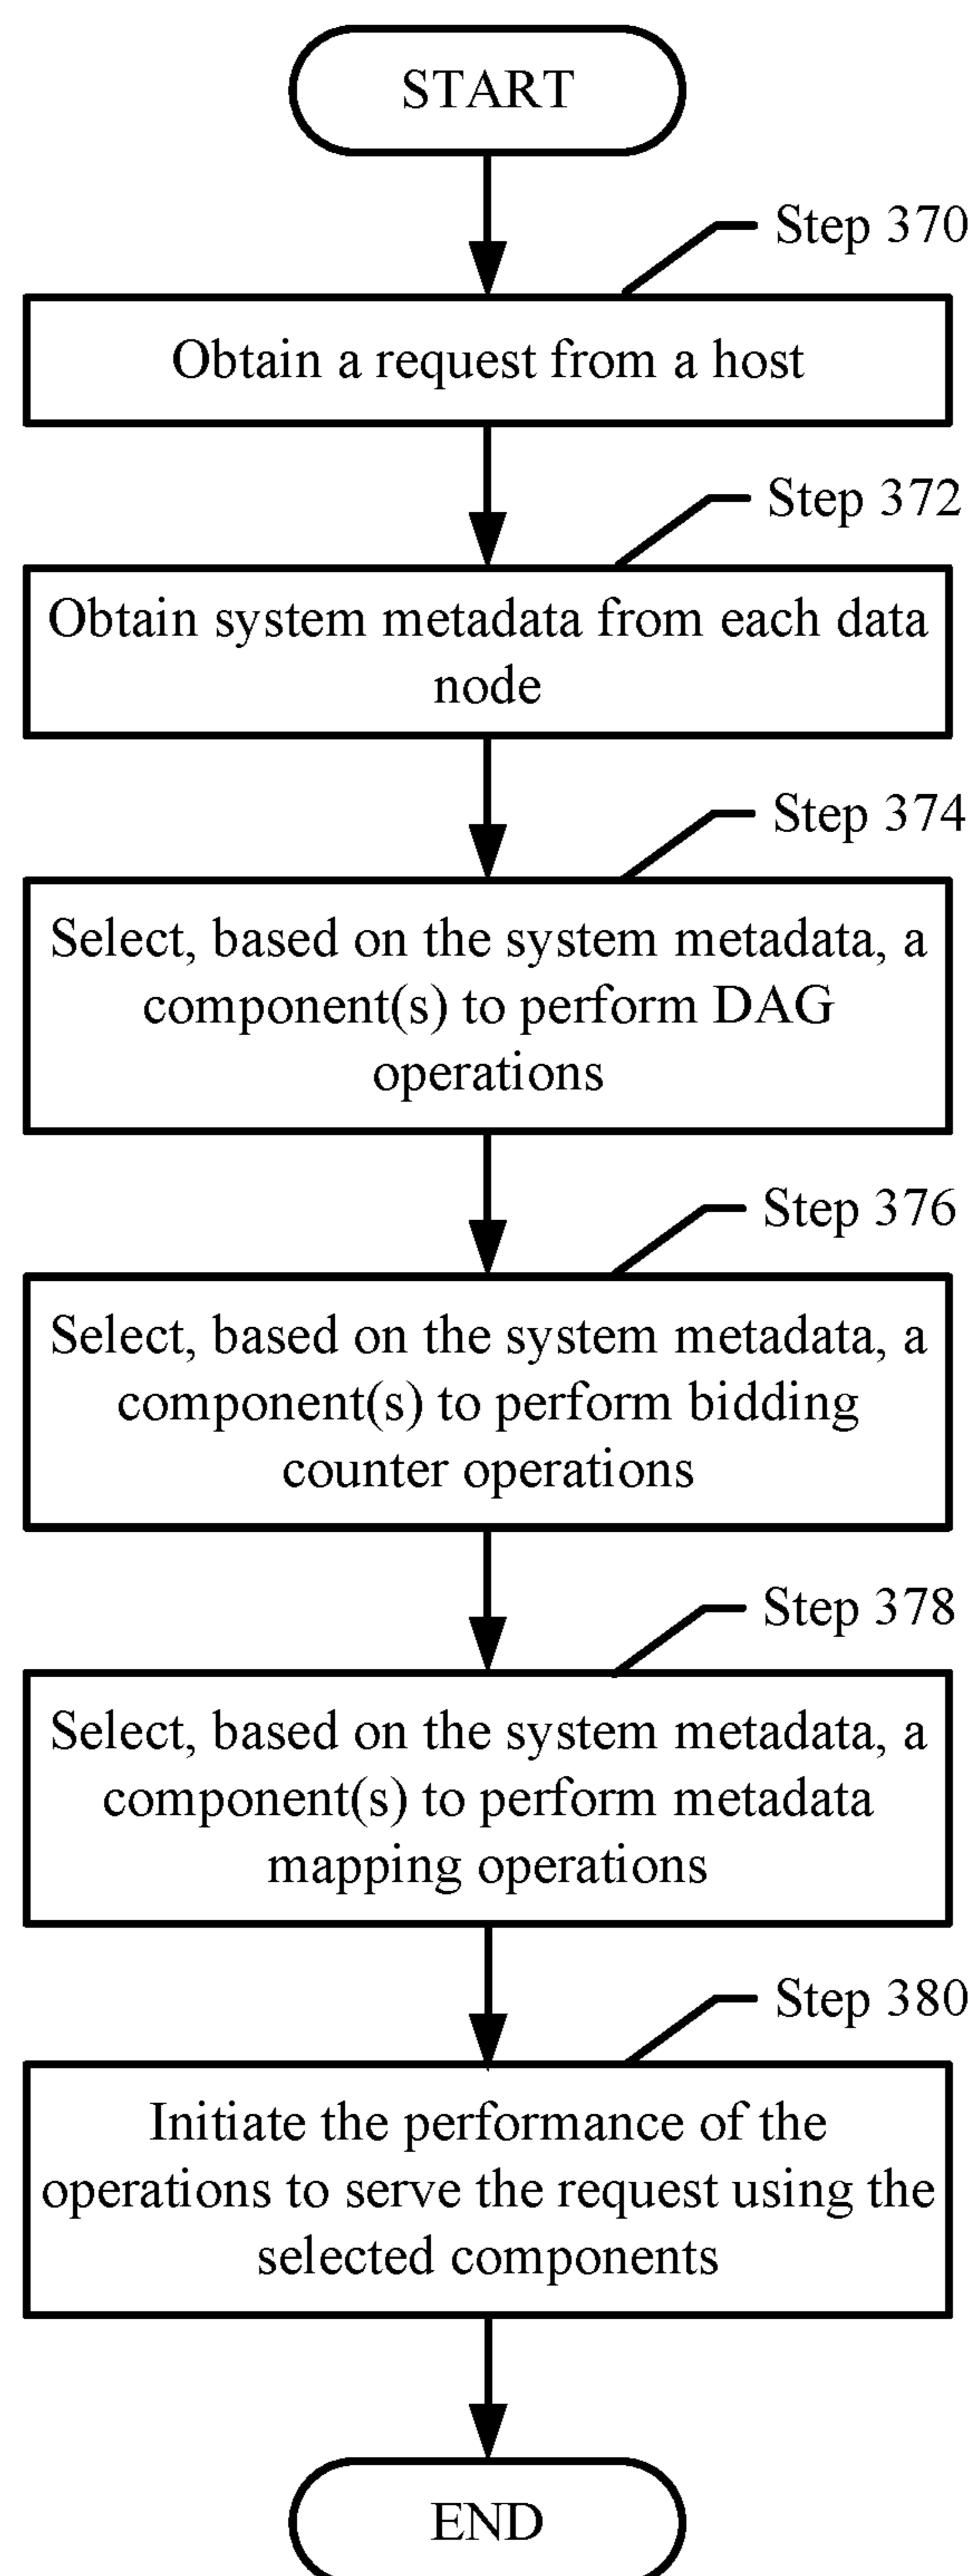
START

Step 370

Obtain a request from a host

Step 372

Obtain system metadata from each data node

Step 374

Select, based on the system metadata, a component(s) to perform DAG operations

Step 376

Select, based on the system metadata, a component(s) to perform bidding counter operations

Step 378

Select, based on the system metadata, a component(s) to perform metadata mapping operations

Step 380

Initiate the performance of the operations to serve the request using the selected components

END